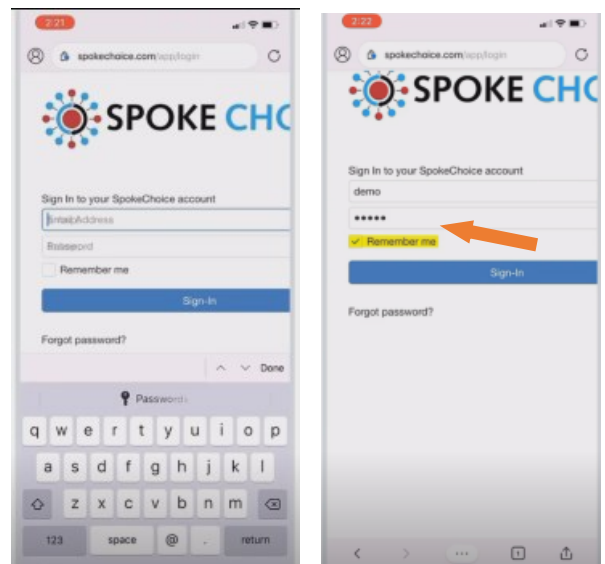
2:21

spokechoice.com/app/login

SPOKE CHC

Sign In to your SpokeChoice account

Email Address

Password

Remember me

Sign-In

Forgot password?

Done

Passwords

q w e r t y u i o p

a s d f g h j k l

z x c v b n m

123 space @ . return

2:22

spokechoice.com/app/login

SPOKE CHC

Sign In to your SpokeChoice account

demo

•••••

Remember me

Sign-In

Forgot password?